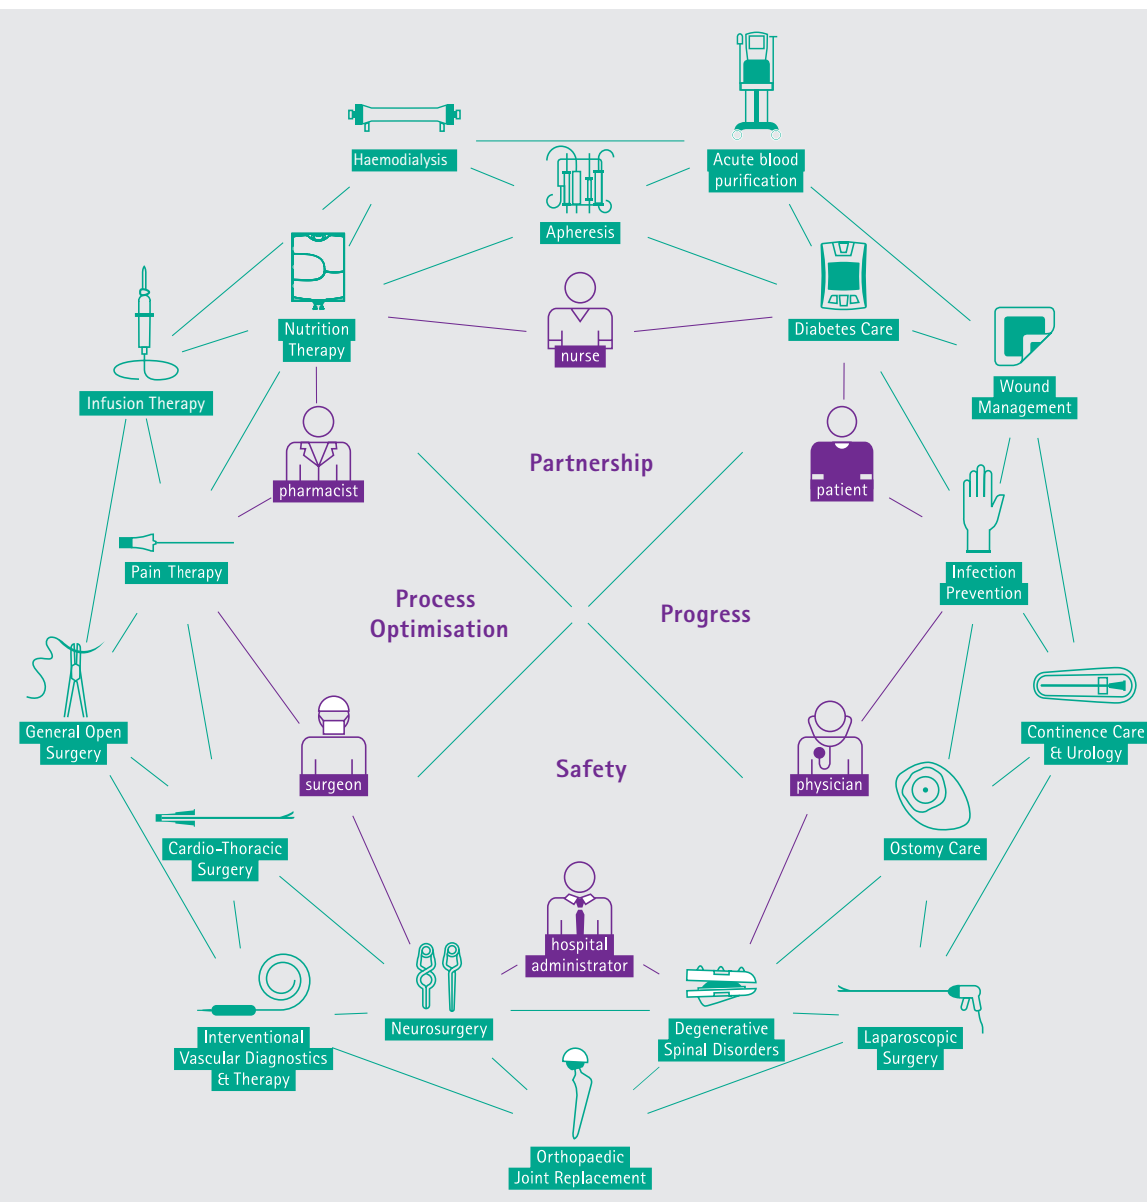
Haemodialysis

Acute blood purification

Apheresis

Nutrition Therapy

nurse

Diabetes Care

Wound Management

Infusion Therapy

pharmacist

Partnership

patient

Pain Therapy

Infection Prevention

Process Optimisation

Progress

General Open Surgery

Continence Care & Urology

surgeon

Safety

physician

Cardio-Thoracic Surgery

Ostomy Care

hospital administrator

Interventional Vascular Diagnostics & Therapy

Neurosurgery

Degenerative Spinal Disorders

Laparoscopic Surgery

Orthopaedic Joint Replacement